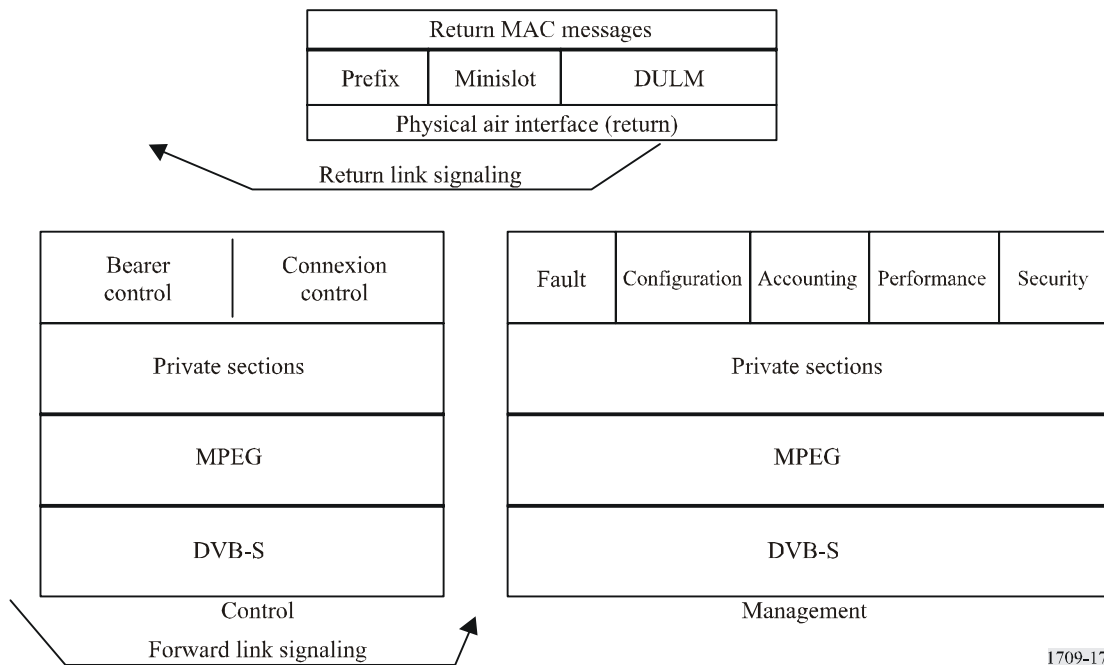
Return MAC messages

| Prefix | Minislot | DULM |
|---|---|---|

Physical air interface (return)

Return link signaling

| Bearer control | Connexion control |
|---|---|

Private sections

MPEG

DVB-S

Control

| Fault | Configuration | Accounting | Performance | Security |
|---|---|---|---|---|

Private sections

MPEG

DVB-S

Management

Forward link signaling

1709-17